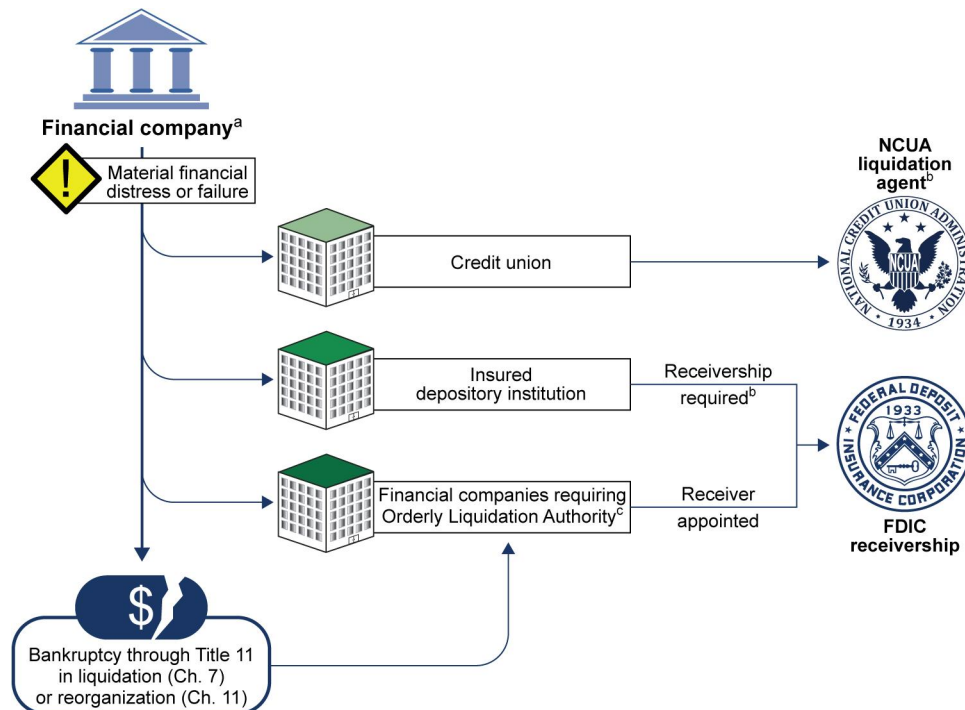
Financial company$^{a}$

Material financial distress or failure

Credit union

NCUA liquidation agent$^{b}$

NATIONAL CREDIT UNION ADMINISTRATION

NCUA

1934

Insured depository institution

Receivership required$^{b}$

FEDERAL DEPOSIT INSURANCE CORPORATION

1933

Financial companies requiring Orderly Liquidation Authority$^{c}$

Receiver appointed

FDIC receivership

$

Bankruptcy through Title 11 in liquidation (Ch. 7) or reorganization (Ch. 11)